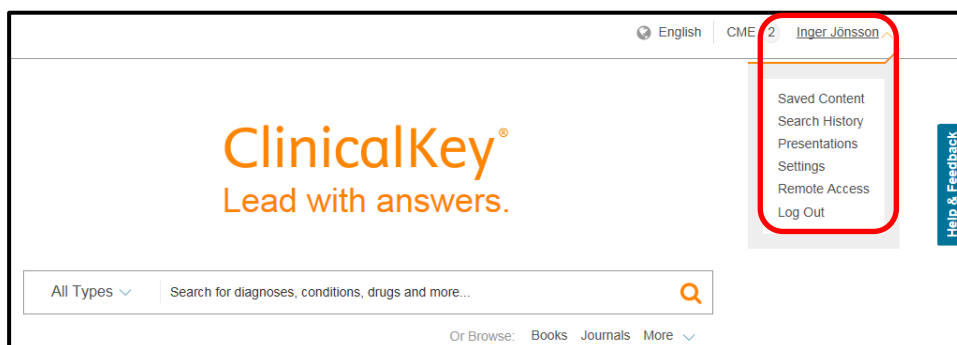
English CME 2 Inger Jönsson

Saved Content
Search History
Presentations
Settings
Remote Access
Log Out

ClinicalKey®
Lead with answers.

Help & Feedback

All Types
Search for diagnoses, conditions, drugs and more...

Or Browse: Books Journals More